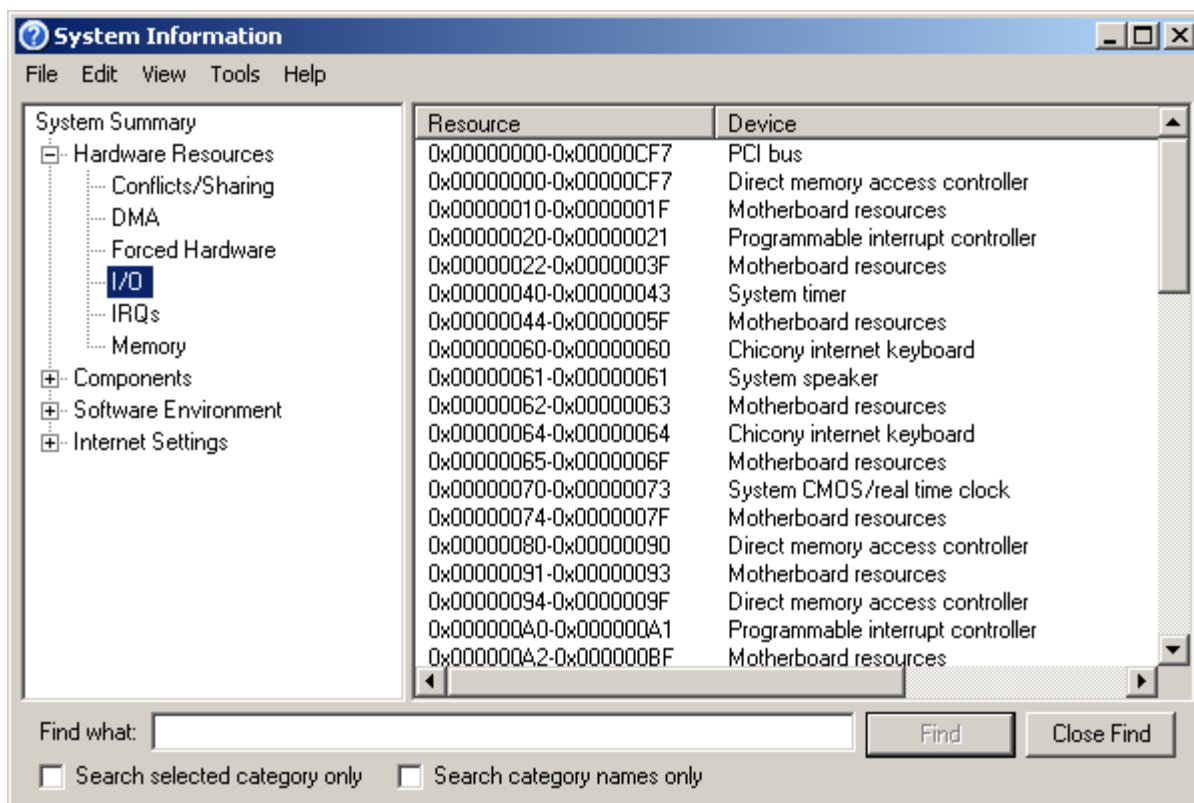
System Information

File Edit View Tools Help

System Summary
Hardware Resources
Conflicts/Sharing
DMA
Forced Hardware
I/O
IRQs
Memory
Components
Software Environment
Internet Settings

| Resource | Device |
|---|---|
| 0x00000000-0x00000CF7 | PCI bus |
| 0x00000000-0x00000CF7 | Direct memory access controller |
| 0x00000010-0x0000001F | Motherboard resources |
| 0x00000020-0x00000021 | Programmable interrupt controller |
| 0x00000022-0x0000003F | Motherboard resources |
| 0x00000040-0x00000043 | System timer |
| 0x00000044-0x0000005F | Motherboard resources |
| 0x00000060-0x00000060 | Chicony internet keyboard |
| 0x00000061-0x00000061 | System speaker |
| 0x00000062-0x00000063 | Motherboard resources |
| 0x00000064-0x00000064 | Chicony internet keyboard |
| 0x00000065-0x0000006F | Motherboard resources |
| 0x00000070-0x00000073 | System CMOS/real time clock |
| 0x00000074-0x0000007F | Motherboard resources |
| 0x00000080-0x00000090 | Direct memory access controller |
| 0x00000091-0x00000093 | Motherboard resources |
| 0x00000094-0x0000009F | Direct memory access controller |
| 0x000000A0-0x000000A1 | Programmable interrupt controller |
| 0x000000A2-0x000000BF | Motherboard resources |

Find what:
Find
Close Find
Search selected category only
Search category names only